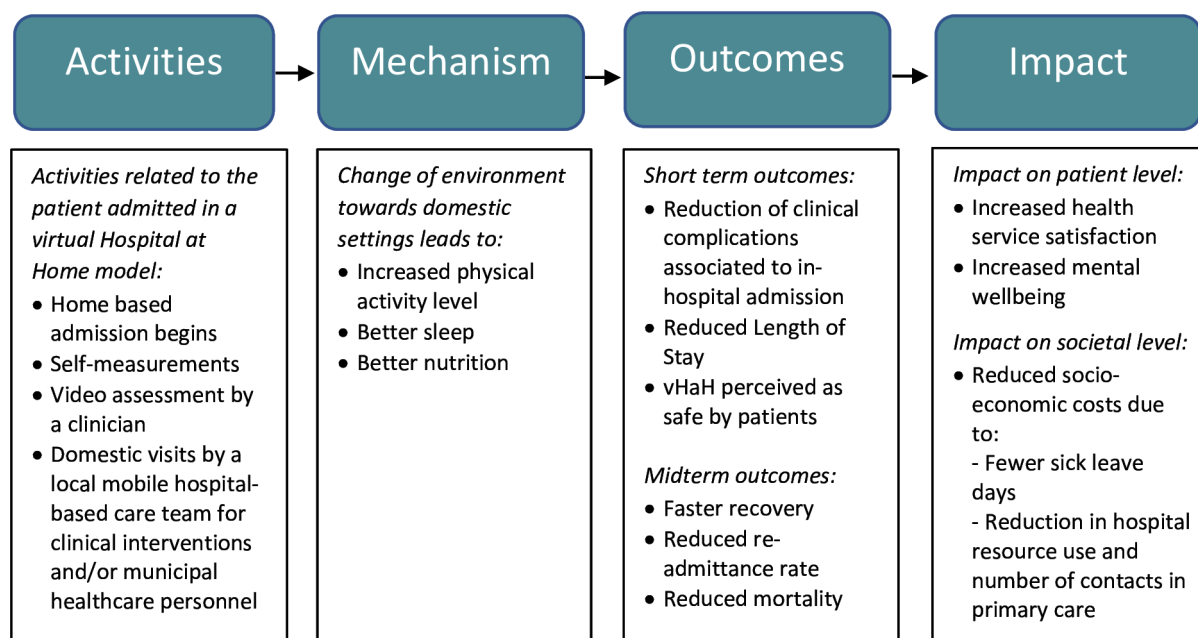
Activities

Mechanism

Outcomes

Impact

*Activities related to the patient admitted in a virtual Hospital at Home model:*
- Home based admission begins
- Self-measurements
- Video assessment by a clinician
- Domestic visits by a local mobile hospital-based care team for clinical interventions and/or municipal healthcare personnel

*Change of environment towards domestic settings leads to:*
- Increased physical activity level
- Better sleep
- Better nutrition

*Short term outcomes:*
- Reduction of clinical complications associated to in-hospital admission
- Reduced Length of Stay
- vHaH perceived as safe by patients

*Midterm outcomes:*
- Faster recovery
- Reduced re-admittance rate
- Reduced mortality

*Impact on patient level:*
- Increased health service satisfaction
- Increased mental wellbeing

*Impact on societal level:*
- Reduced socio-economic costs due to:
  - Fewer sick leave days
  - Reduction in hospital resource use and number of contacts in primary care